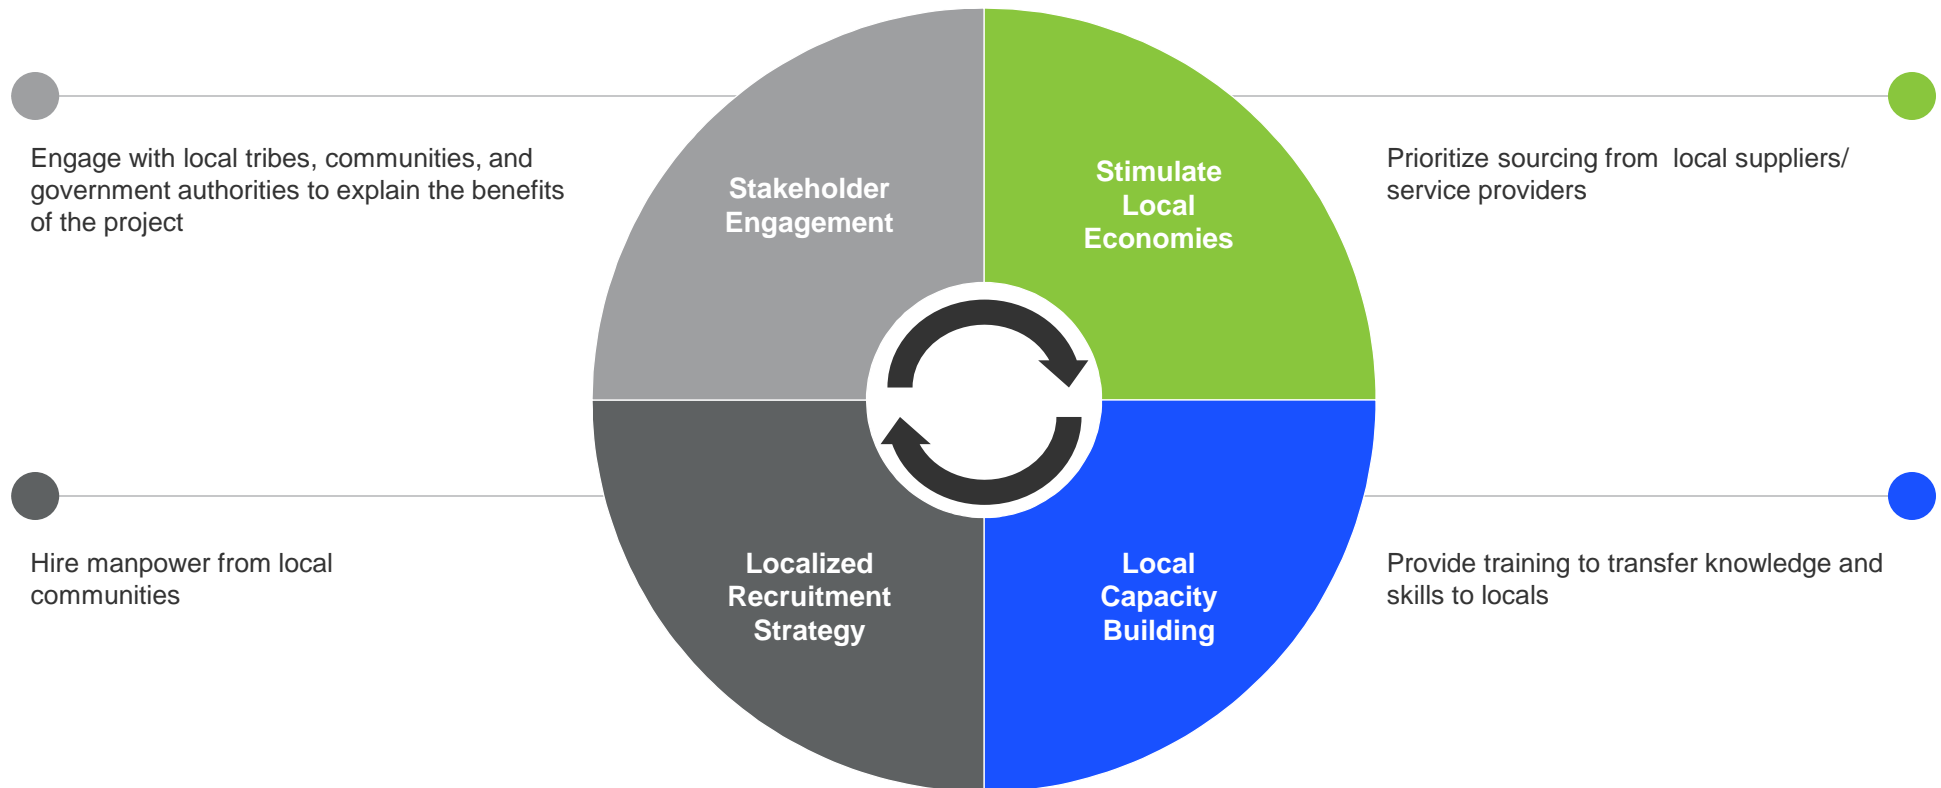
Engage with local tribes, communities, and government authorities to explain the benefits of the project

Stakeholder Engagement

Stimulate Local Economies

Prioritize sourcing from  local suppliers/ service providers

Hire manpower from local communities

Localized Recruitment Strategy

Local Capacity Building

Provide training to transfer knowledge and skills to locals